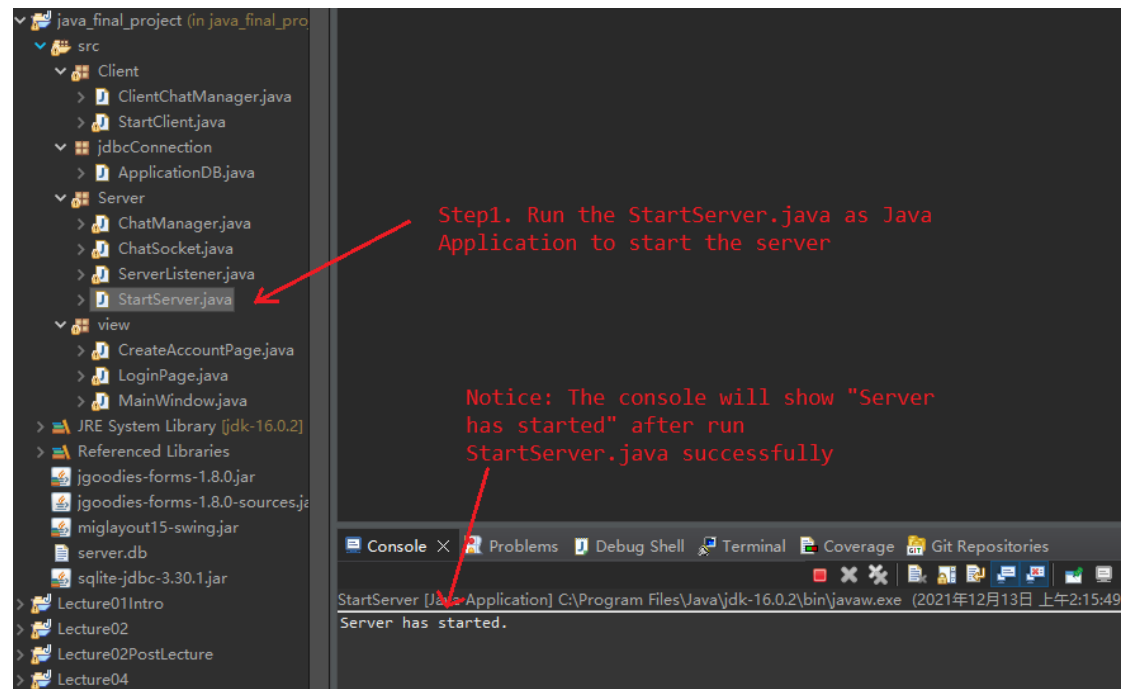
java_final_project (in java_final_pro
src
Client
ClientChatManager.java
StartClient.java
jdbcConnection
ApplicationDB.java
Server
ChatManager.java
ChatSocket.java
ServerListener.java
StartServer.java
view
CreateAccountPage.java
LoginPage.java
MainWindow.java
JRE System Library [jdk-16.0.2]
Referenced Libraries
jgoodies-forms-1.8.0.jar
jgoodies-forms-1.8.0-sources.ja
miglayout15-swing.jar
server.db
sqlite-jdbc-3.30.1.jar
Lecture01Intro
Lecture02
Lecture02PostLecture
Lecture04

Step1. Run the StartServer.java as Java Application to start the server

Notice: The console will show "Server has started" after run StartServer.java successfully

Console × Problems Debug Shell Terminal Coverage Git Repositories

StartServer [Java Application] C:\Program Files\Java\jdk-16.0.2\bin\javaw.exe (2021年12月13日 上午2:15:49
Server has started.